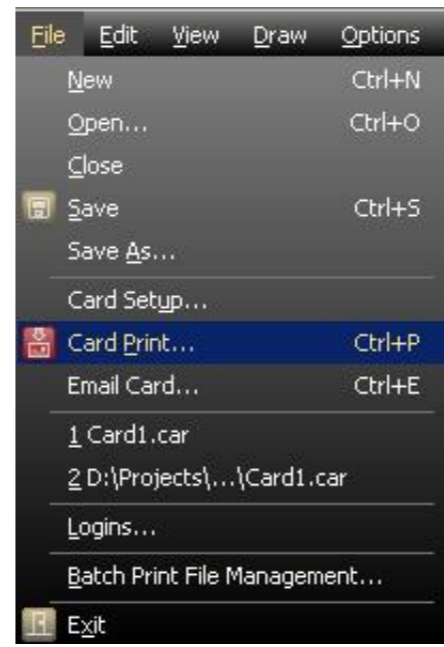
File Edit View Draw Options

New Ctrl+N
Open... Ctrl+O
Close
Save Ctrl+S
Save As...
Card Setup...
Card Print... Ctrl+P
Email Card... Ctrl+E
1 Card1.car
2 D:\Projects\...\Card1.car
Logins...
Batch Print File Management...
Exit